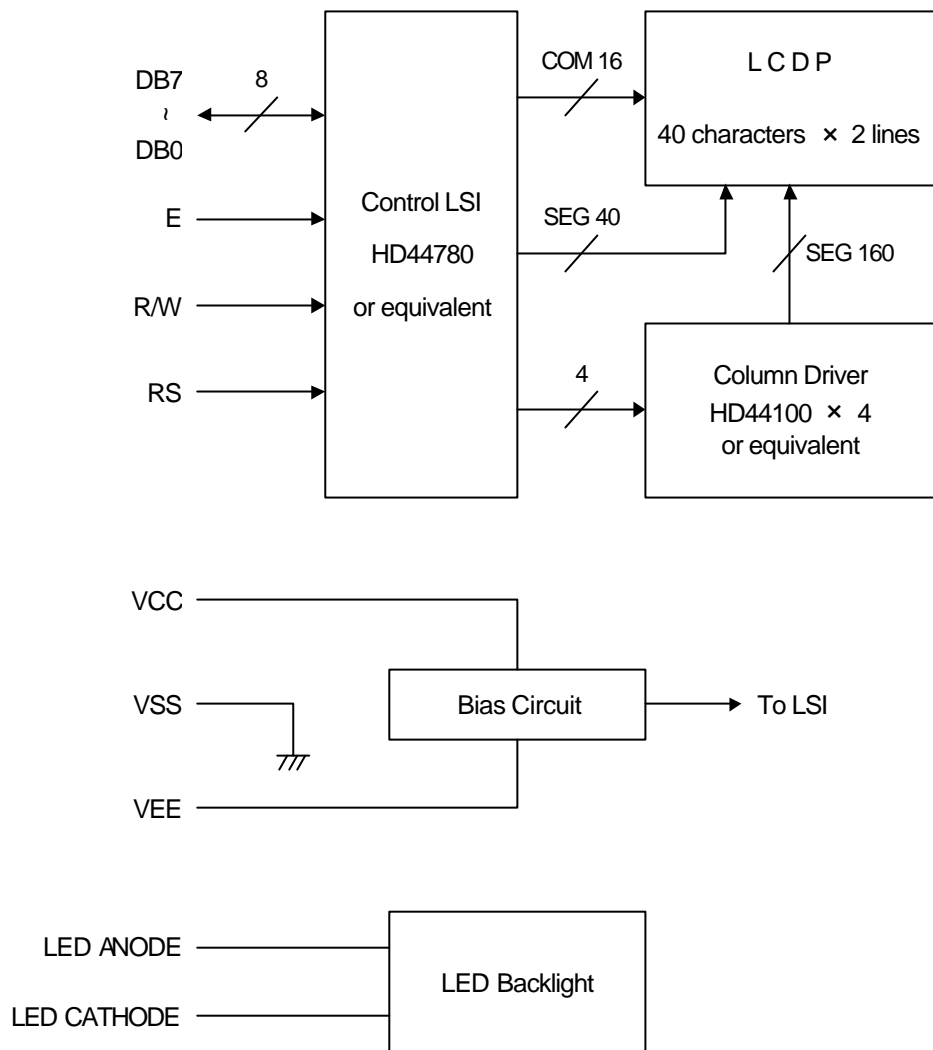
DB7
~
DB0

8

E

R/W

RS

Control LSI
HD44780
or equivalent

COM 16

SEG 40

4

L C D P
40 characters × 2 lines

SEG 160

Column Driver
HD44100 × 4
or equivalent

VCC

VSS

VEE

Bias Circuit

To LSI

LED ANODE

LED CATHODE

LED Backlight